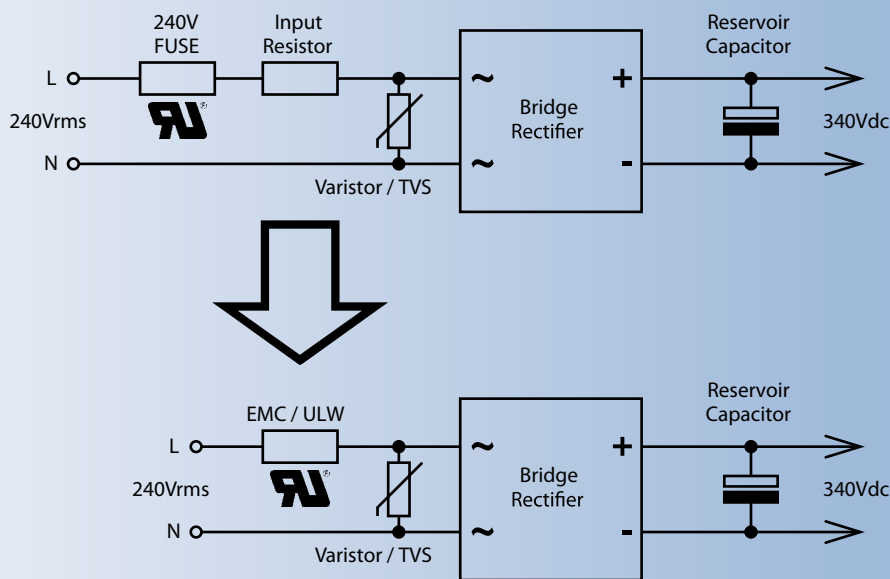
240V FUSE

Input Resistor

Reservoir Capacitor

L

240Vrms

N

~

~

+

-

Bridge Rectifier

340Vdc

Varistor / TVS

EMC / ULW

Reservoir Capacitor

L

240Vrms

N

~

~

+

-

Bridge Rectifier

340Vdc

Varistor / TVS